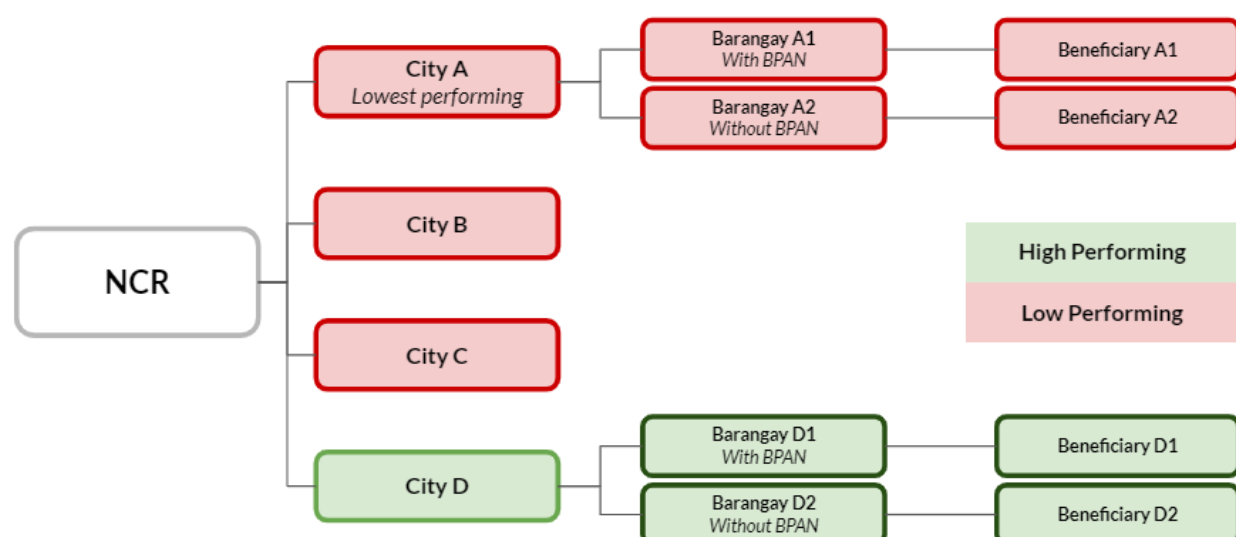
NCR

City A
*Lowest performing*

Barangay A1
*With BPAN*

Beneficiary A1

Barangay A2
*Without BPAN*

Beneficiary A2

City B

City C

City D

Barangay D1
*With BPAN*

Beneficiary D1

Barangay D2
*Without BPAN*

Beneficiary D2

High Performing

Low Performing